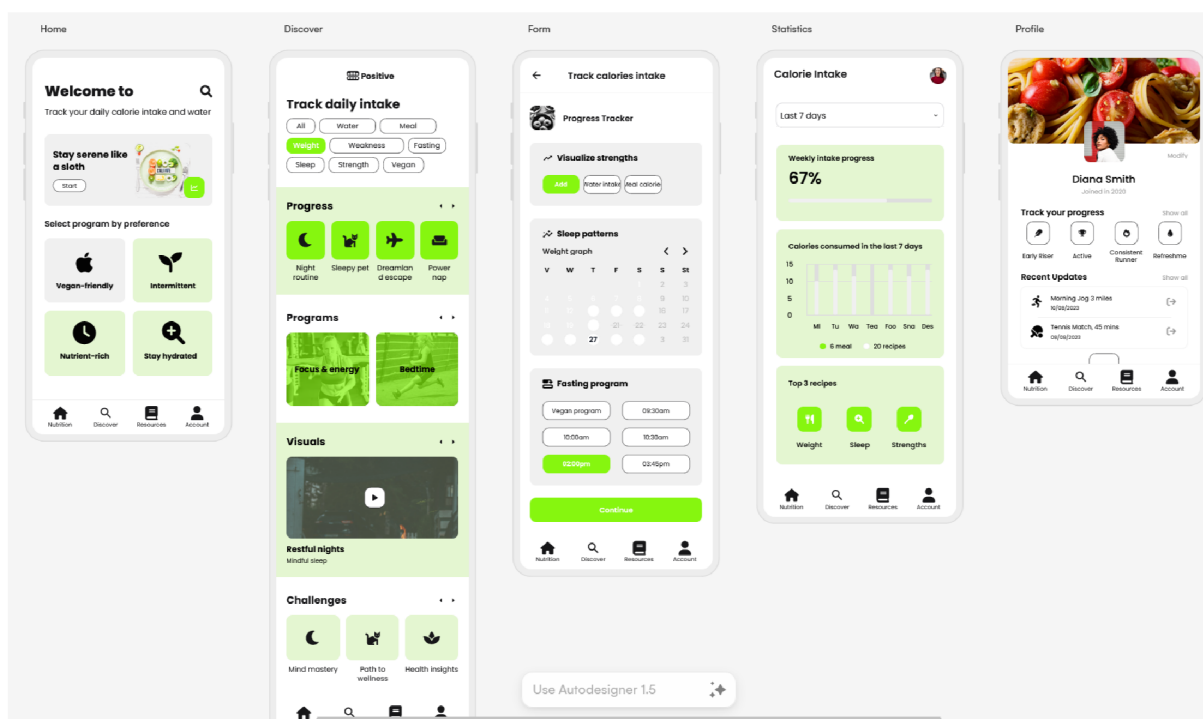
Home

Welcome to
Track your daily calorie intake and water

Stay serene like a sloth
Start

Select program by preference

Vegan-friendly
Intermittent
Nutrient-rich
Stay hydrated

Nutrition Discover Resources Account

Discover

Positive

Track daily intake
All Water Meal
Weight Weakness Fasting
Sleep Strength Vegan

Progress
Night routine
Sleepy pet
Dreamland escape
Power nap

Programs
Focus & energy
Bedtime

Visuals
Restful nights
Mindful sleep

Challenges
Mind mastery
Path to wellness
Health insights

Form

Track calories intake

Progress Tracker

Visualize strengths
Add Water intake Meal calorie

Sleep patterns
Weight graph

| M | W | T | F | S | S | St |
|---|---|---|---|---|---|---|
| 4 | 5 | 6 | 7 | 8 | 9 | 10 |
| 11 | 12 | 13 | 14 | 15 | 16 | 17 |
| 18 | 19 | 20 | 21 | 22 | 23 | 24 |
| 25 | 26 | 27 | 28 | 1 | 3 | 31 |

Fasting program
Vegan program 09:30am
10:00am 10:30am
12:00pm 02:45pm

Continue

Nutrition Discover Resources Account

Statistics

Calorie Intake
Last 7 days

Weekly intake progress
67%

Calories consumed in the last 7 days
15
10
5
0
Mi Tu We Tea Foo Sna Des
6 meal 20 recipes

Top 3 recipes
Weight Sleep Strengths

Nutrition Discover Resources Account

Profile

Modify
Diana Smith
Joined in 2023

Track your progress Show all
Early Riser Active Consistent Runner Refreshme

Recent Updates Show all
Morning Jog 3 miles
10/05/2023
Tennis Match, 45 mins
09/05/2023

Nutrition Discover Resources Account

Use Autodesigner 1.5